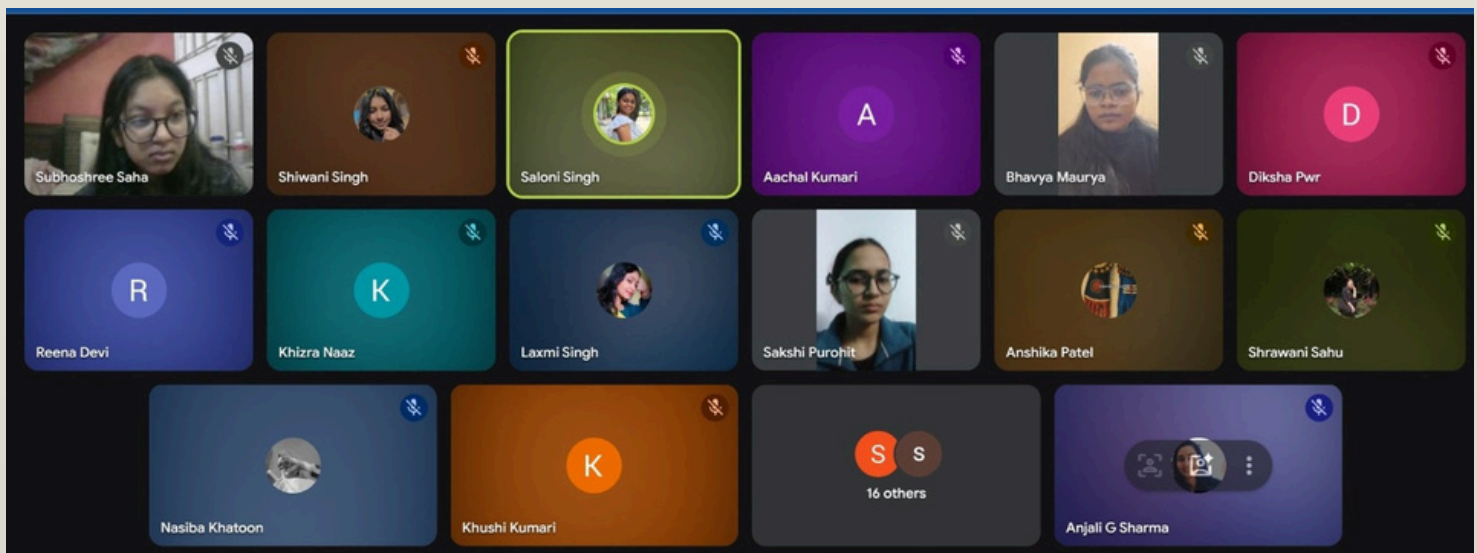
Subhoshree Saha

Shiwani Singh

Saloni Singh

A
Aachal Kumari

Bhavya Maurya

D
Diksha Pwr

R
Reena Devi

K
Khizra Naaz

Laxmi Singh

Sakshi Purohit

Anshika Patel

Shrawani Sahu

Nasiba Khatoon

K
Khushi Kumari

S S
16 others

Anjali G Sharma